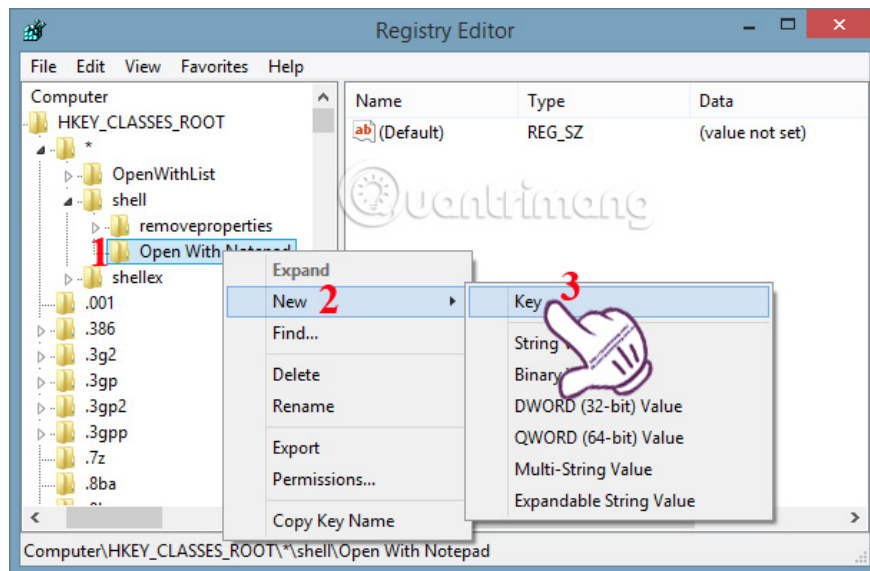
Registry Editor

File Edit View Favorites Help

Computer
HKEY_CLASSES_ROOT
*
OpenWithList
shell
removeproperties
1 Open With Notepad
shellex
.001
.386
.3g2
.3gp
.3gp2
.3gpp
.7z
.8ba

| Name | Type | Data |
|---|---|---|
| ab (Default) | REG_SZ | (value not set) |

Quantrimang

Expand
New 2
Find...
Delete
Rename
Export
Permissions...
Copy Key Name

Key 3
String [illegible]
Binary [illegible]
DWORD (32-bit) Value
QWORD (64-bit) Value
Multi-String Value
Expandable String Value

Computer\HKEY_CLASSES_ROOT\*\shell\Open With Notepad